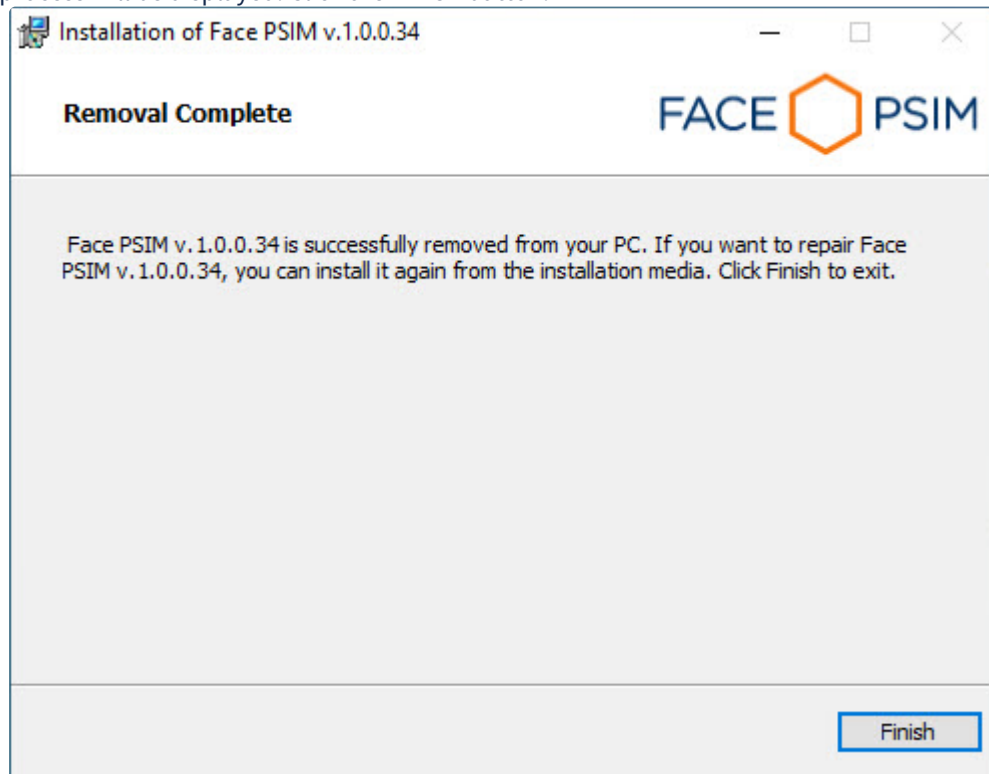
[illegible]

Installation of Face PSIM v.1.0.0.34

Removal Complete

FACE PSIM

Face PSIM v.1.0.0.34 is successfully removed from your PC. If you want to repair Face PSIM v.1.0.0.34, you can install it again from the installation media. Click Finish to exit.

Finish